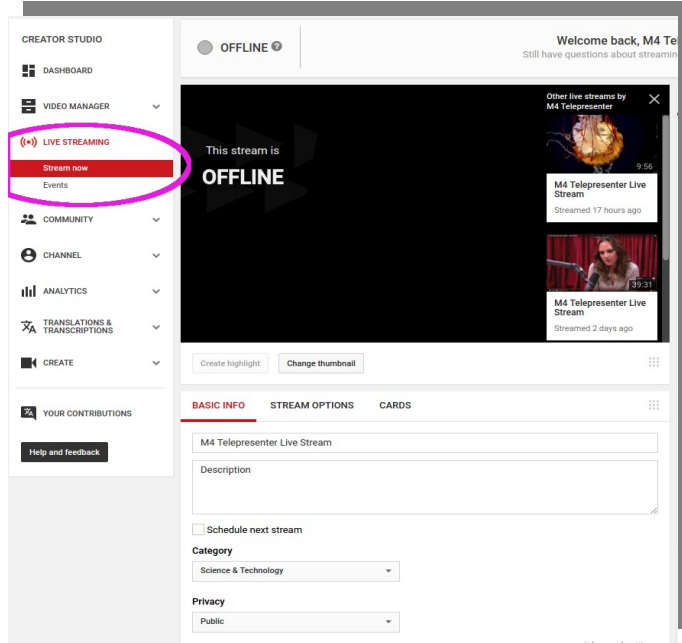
CREATOR STUDIO

DASHBOARD

VIDEO MANAGER

((•)) LIVE STREAMING

Stream now

Events

COMMUNITY

CHANNEL

ANALYTICS

TRANSLATIONS & TRANSCRIPTIONS

CREATE

YOUR CONTRIBUTIONS

Help and feedback

OFFLINE

Welcome back, M4 Te
Still have questions about streamin

This stream is
OFFLINE

Other live streams by M4 Telepresenter

9:56

M4 Telepresenter Live Stream
Streamed 17 hours ago

39:31

M4 Telepresenter Live Stream
Streamed 2 days ago

Create highlight

Change thumbnail

BASIC INFO

STREAM OPTIONS

CARDS

M4 Telepresenter Live Stream

Description

Schedule next stream

Category

Science & Technology

Privacy

Public